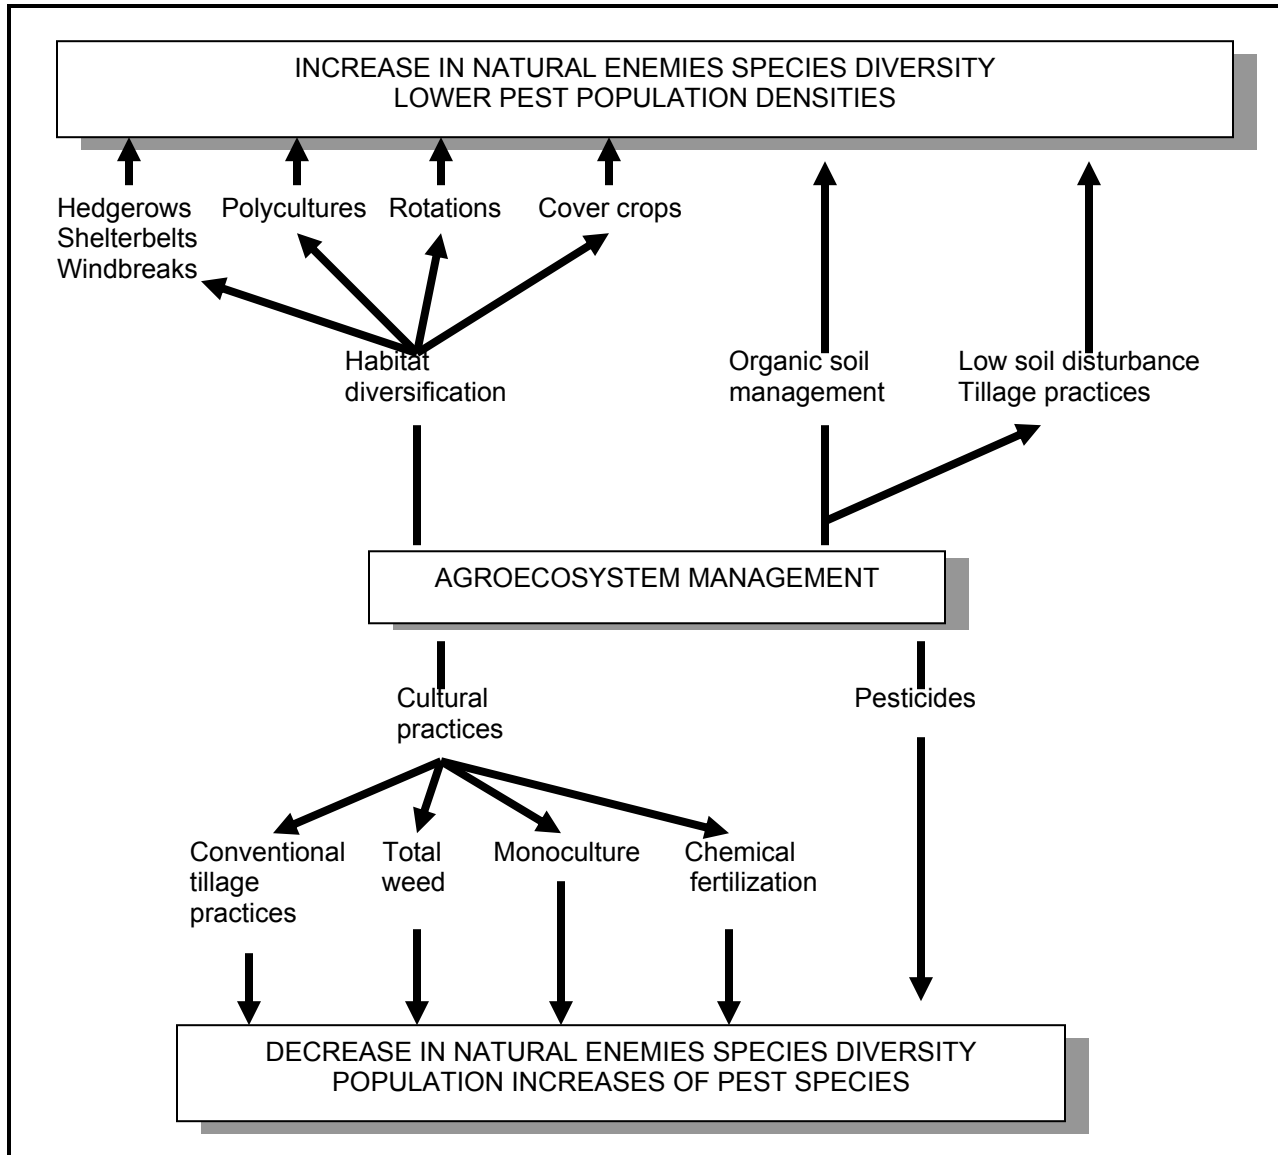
INCREASE IN NATURAL ENEMIES SPECIES DIVERSITY
LOWER PEST POPULATION DENSITIES

Hedgerows
Shelterbelts
Windbreaks

Polycultures

Rotations

Cover crops

Habitat diversification

Organic soil management

Low soil disturbance
Tillage practices

AGROECOSYSTEM MANAGEMENT

Cultural practices

Pesticides

Conventional tillage practices

Total weed

Monoculture

Chemical fertilization

DECREASE IN NATURAL ENEMIES SPECIES DIVERSITY
POPULATION INCREASES OF PEST SPECIES